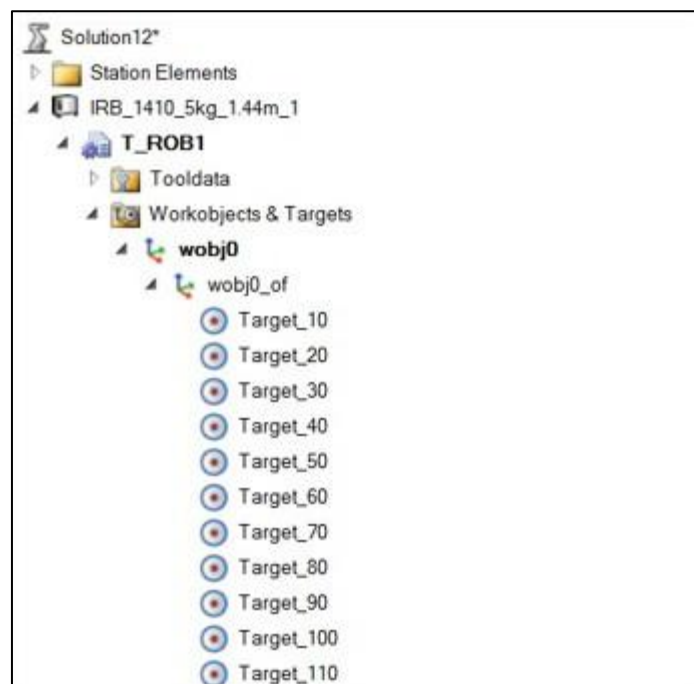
Solution12*
Station Elements
IRB_1410_5kg_1.44m_1
T_ROB1
Tooldata
Workobjects & Targets
wobj0
wobj0_of
Target_10
Target_20
Target_30
Target_40
Target_50
Target_60
Target_70
Target_80
Target_90
Target_100
Target_110